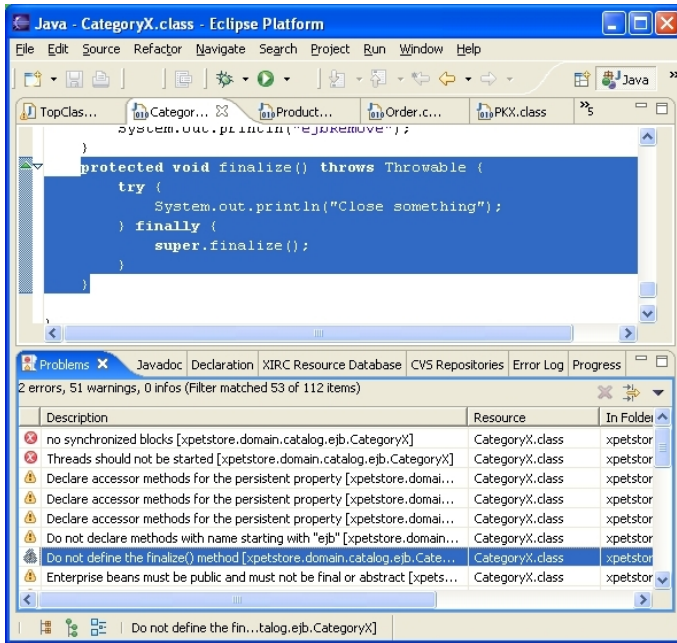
Java - CategoryX.class - Eclipse Platform

File Edit Source Refactor Navigate Search Project Run Window Help

Java

TopClas... Categor... Product... Order.c... PKX.class »5

System.out.println("ejbRemove");
}
protected void finalize() throws Throwable {
try {
System.out.println("Close something");
} finally {
super.finalize();
}
}

Problems Javadoc Declaration XIRC Resource Database CVS Repositories Error Log Progress

2 errors, 51 warnings, 0 infos (Filter matched 53 of 112 items)

| Description | Resource | In Folder |
|---|---|---|
| no synchronized blocks [xpetstore.domain.catalog.ejb.CategoryX] | CategoryX.class | xpetstor |
| Threads should not be started [xpetstore.domain.catalog.ejb.CategoryX] | CategoryX.class | xpetstor |
| Declare accessor methods for the persistent property [xpetstore.domai... | CategoryX.class | xpetstor |
| Declare accessor methods for the persistent property [xpetstore.domai... | CategoryX.class | xpetstor |
| Declare accessor methods for the persistent property [xpetstore.domai... | CategoryX.class | xpetstor |
| Do not declare methods with name starting with "ejb" [xpetstore.domain... | CategoryX.class | xpetstor |
| Do not define the finalize() method [xpetstore.domain.catalog.ejb.Cate... | CategoryX.class | xpetstor |
| Enterprise beans must be public and must not be final or abstract [xpets... | CategoryX.class | xpetstor |

Do not define the fin...talog.ejb.CategoryX]